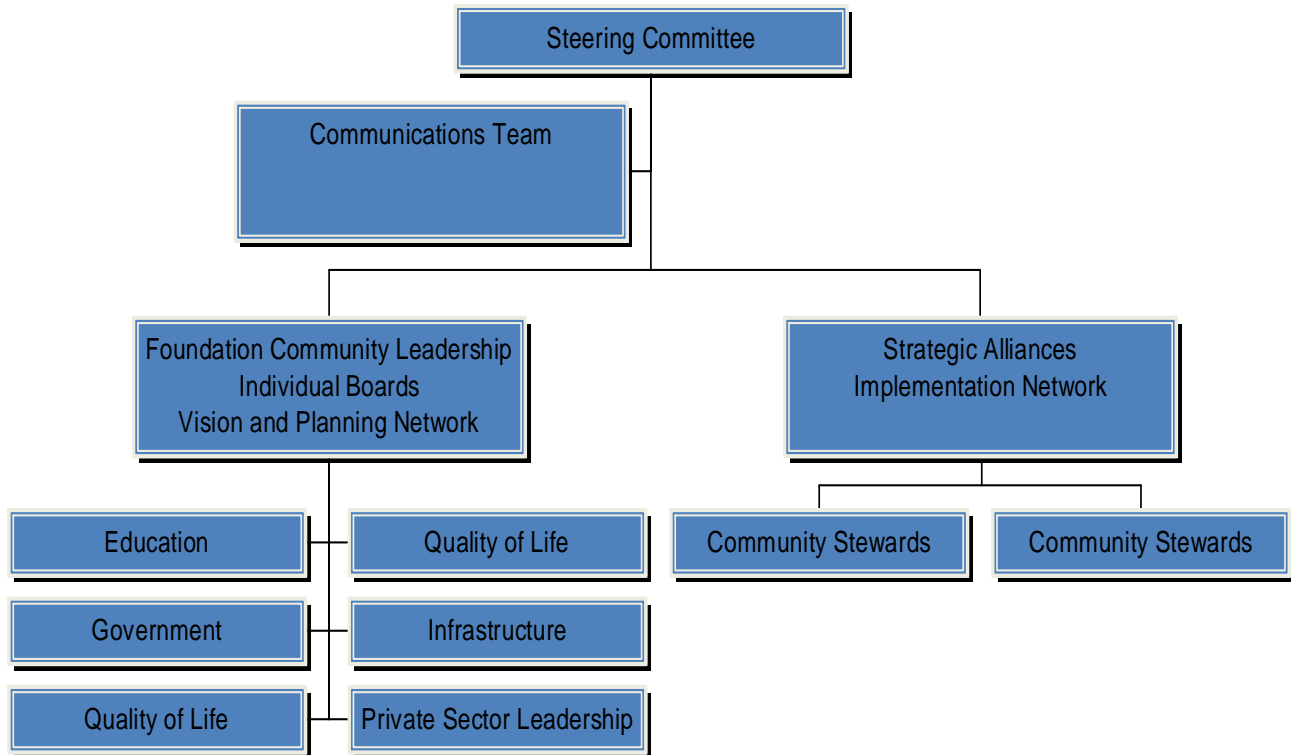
Steering Committee

Communications Team

Foundation Community Leadership
Individual Boards
Vision and Planning Network

Strategic Alliances
Implementation Network

Education

Quality of Life

Community Stewards

Community Stewards

Government

Infrastructure

Quality of Life

Private Sector Leadership